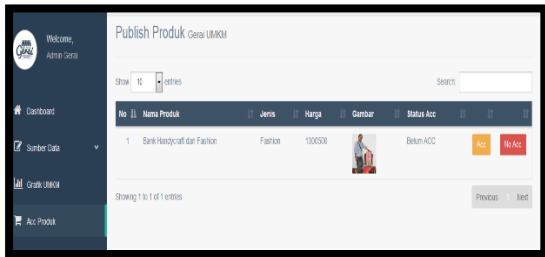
Gerai

Welcome, Admin Gerai

Dashboard

Sumber Data

Grafik UMKM

Acc Produk

Publish Produk Gerai UMKM

Show 10 entries

Search:

| No | Nama Produk | Jenis | Harga | Gambar | Status Acc | | |
|---|---|---|---|---|---|---|---|
| 1 | Bank Handycraft dan Fashion | Fashion | 1300500 | | Belum ACC | Acc | No Acc |

Showing 1 to 1 of 1 entries

Previous 1 Next